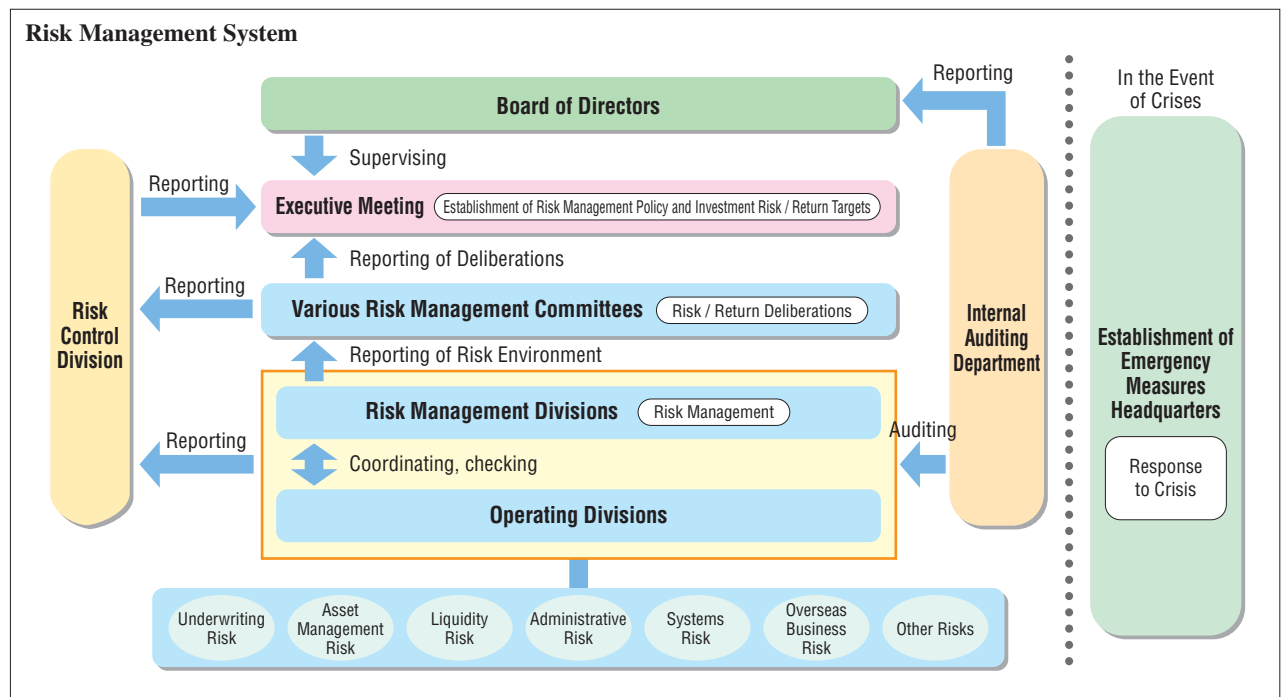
Risk Management System

Reporting

Board of Directors

Supervising

Reporting

Executive Meeting (Establishment of Risk Management Policy and Investment Risk / Return Targets)

Reporting of Deliberations

Reporting

Various Risk Management Committees (Risk / Return Deliberations)

Reporting of Risk Environment

Risk Management Divisions (Risk Management)

Reporting

Coordinating, checking

Auditing

Operating Divisions

Risk Control Division

Internal Auditing Department

Underwriting Risk

Asset Management Risk

Liquidity Risk

Administrative Risk

Systems Risk

Overseas Business Risk

Other Risks

In the Event of Crises

Establishment of Emergency Measures Headquarters

Response to Crisis